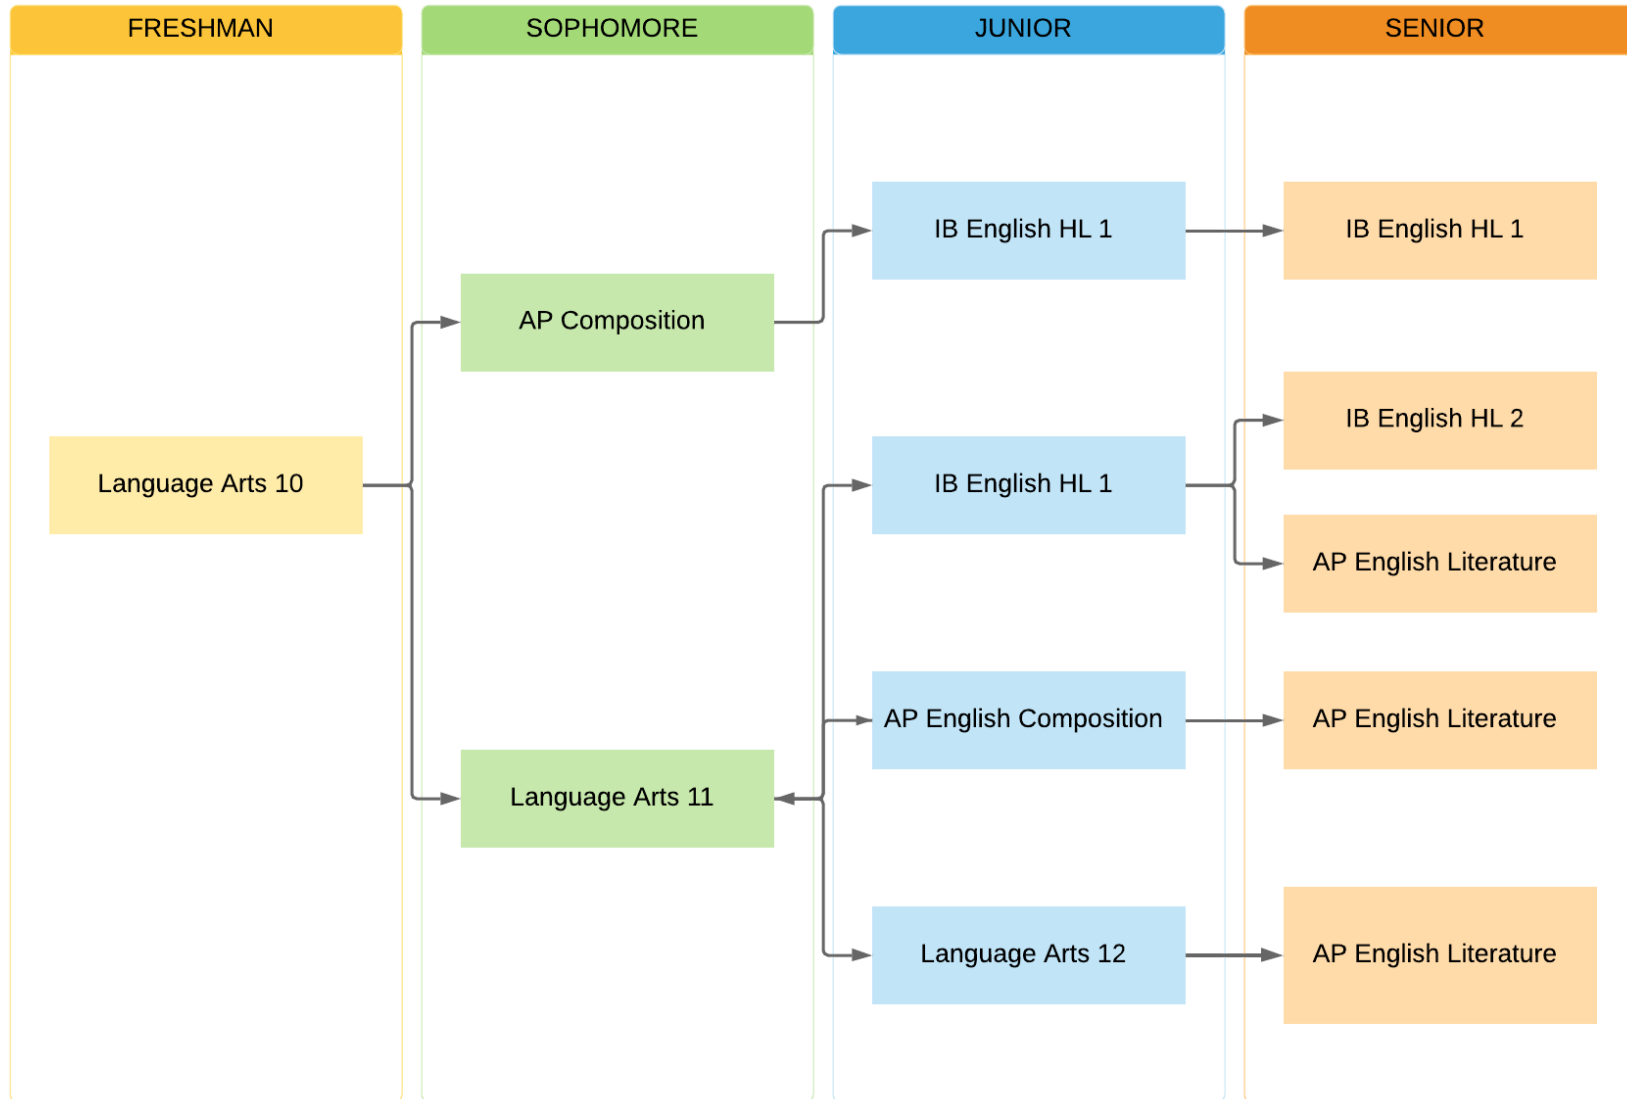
FRESHMAN

Language Arts 10

SOPHOMORE

AP Composition

Language Arts 11

JUNIOR

IB English HL 1

IB English HL 1

AP English Composition

Language Arts 12

SENIOR

IB English HL 1

IB English HL 2

AP English Literature

AP English Literature

AP English Literature